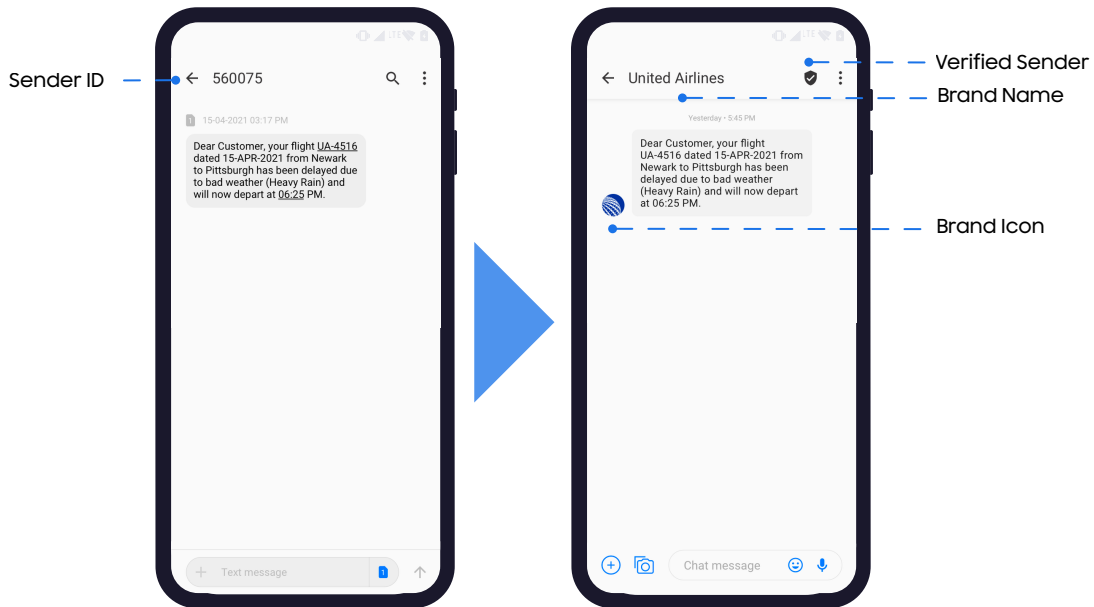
Sender ID

560075

15-04-2021 03:17 PM

Dear Customer, your flight UA-4516 dated 15-APR-2021 from Newark to Pittsburgh has been delayed due to bad weather (Heavy Rain) and will now depart at 06:25 PM.

Text message

1

Verified Sender

United Airlines

Brand Name

Yesterday • 5:45 PM

Dear Customer, your flight UA-4516 dated 15-APR-2021 from Newark to Pittsburgh has been delayed due to bad weather (Heavy Rain) and will now depart at 06:25 PM.

Brand Icon

Chat message